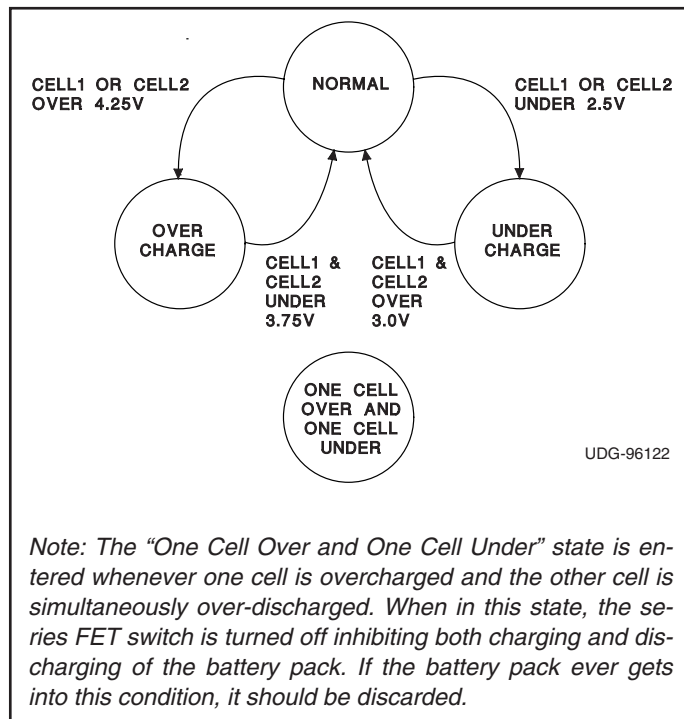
NORMAL

CELL1 OR CELL2 OVER 4.25V

CELL1 OR CELL2 UNDER 2.5V

OVER CHARGE

UNDER CHARGE

CELL1 & CELL2 UNDER 3.75V

CELL1 & CELL2 OVER 3.0V

ONE CELL OVER AND ONE CELL UNDER

UDG-96122

Note: The "One Cell Over and One Cell Under" state is entered whenever one cell is overcharged and the other cell is simultaneously over-discharged. When in this state, the series FET switch is turned off inhibiting both charging and discharging of the battery pack. If the battery pack ever gets into this condition, it should be discarded.